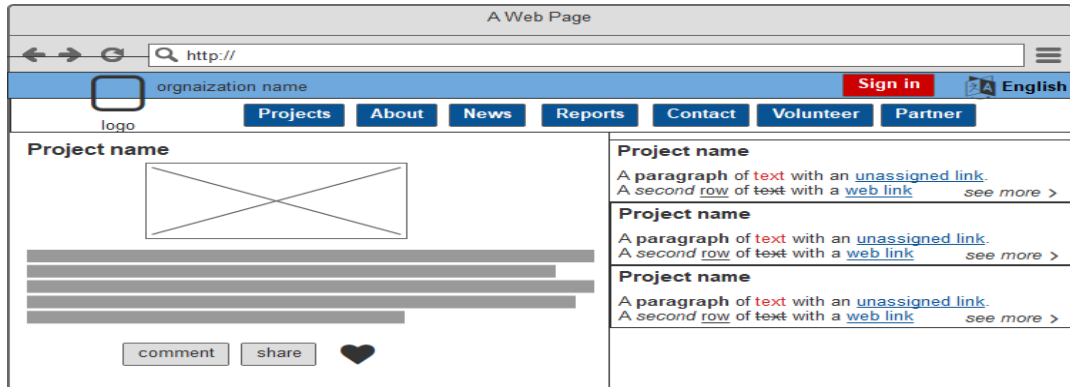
A Web Page

http://

orgnaization name

logo

Sign in

English

Projects About News Reports Contact Volunteer Partner

Project name

comment share

Project name

A **paragraph** of text with an unassigned link.
A *second* row of ~~text~~ with a web link see more >

Project name

A **paragraph** of text with an unassigned link.
A *second* row of ~~text~~ with a web link see more >

Project name

A **paragraph** of text with an unassigned link.
A *second* row of ~~text~~ with a web link see more >